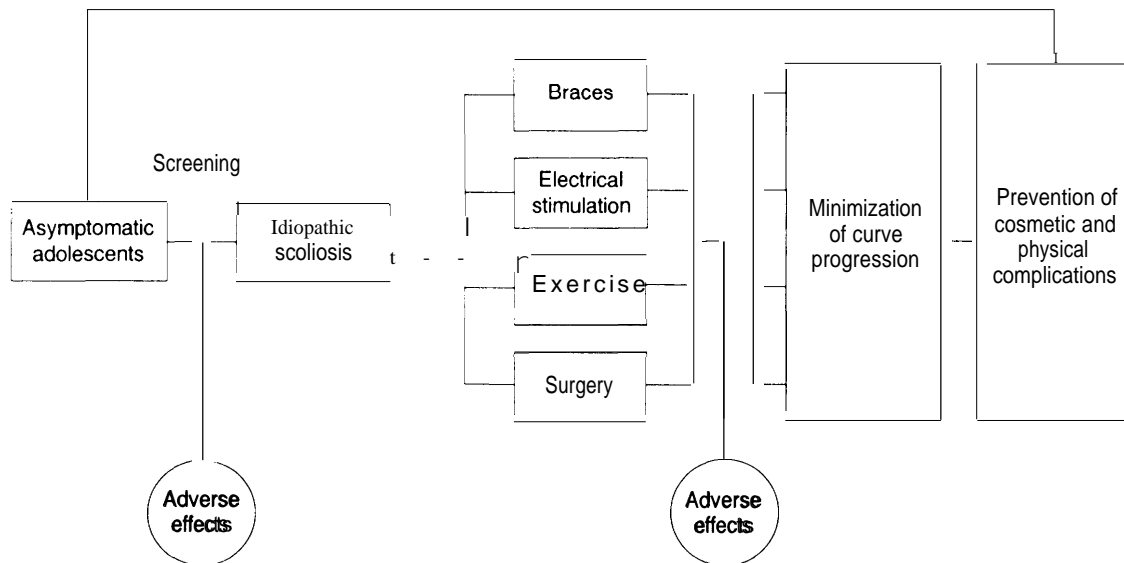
Screening

Asymptomatic adolescents

Idiopathic scoliosis

Braces

Electrical stimulation

Exercise

Surgery

Minimization of curve progression

Prevention of cosmetic and physical complications

Adverse effects

Adverse effects